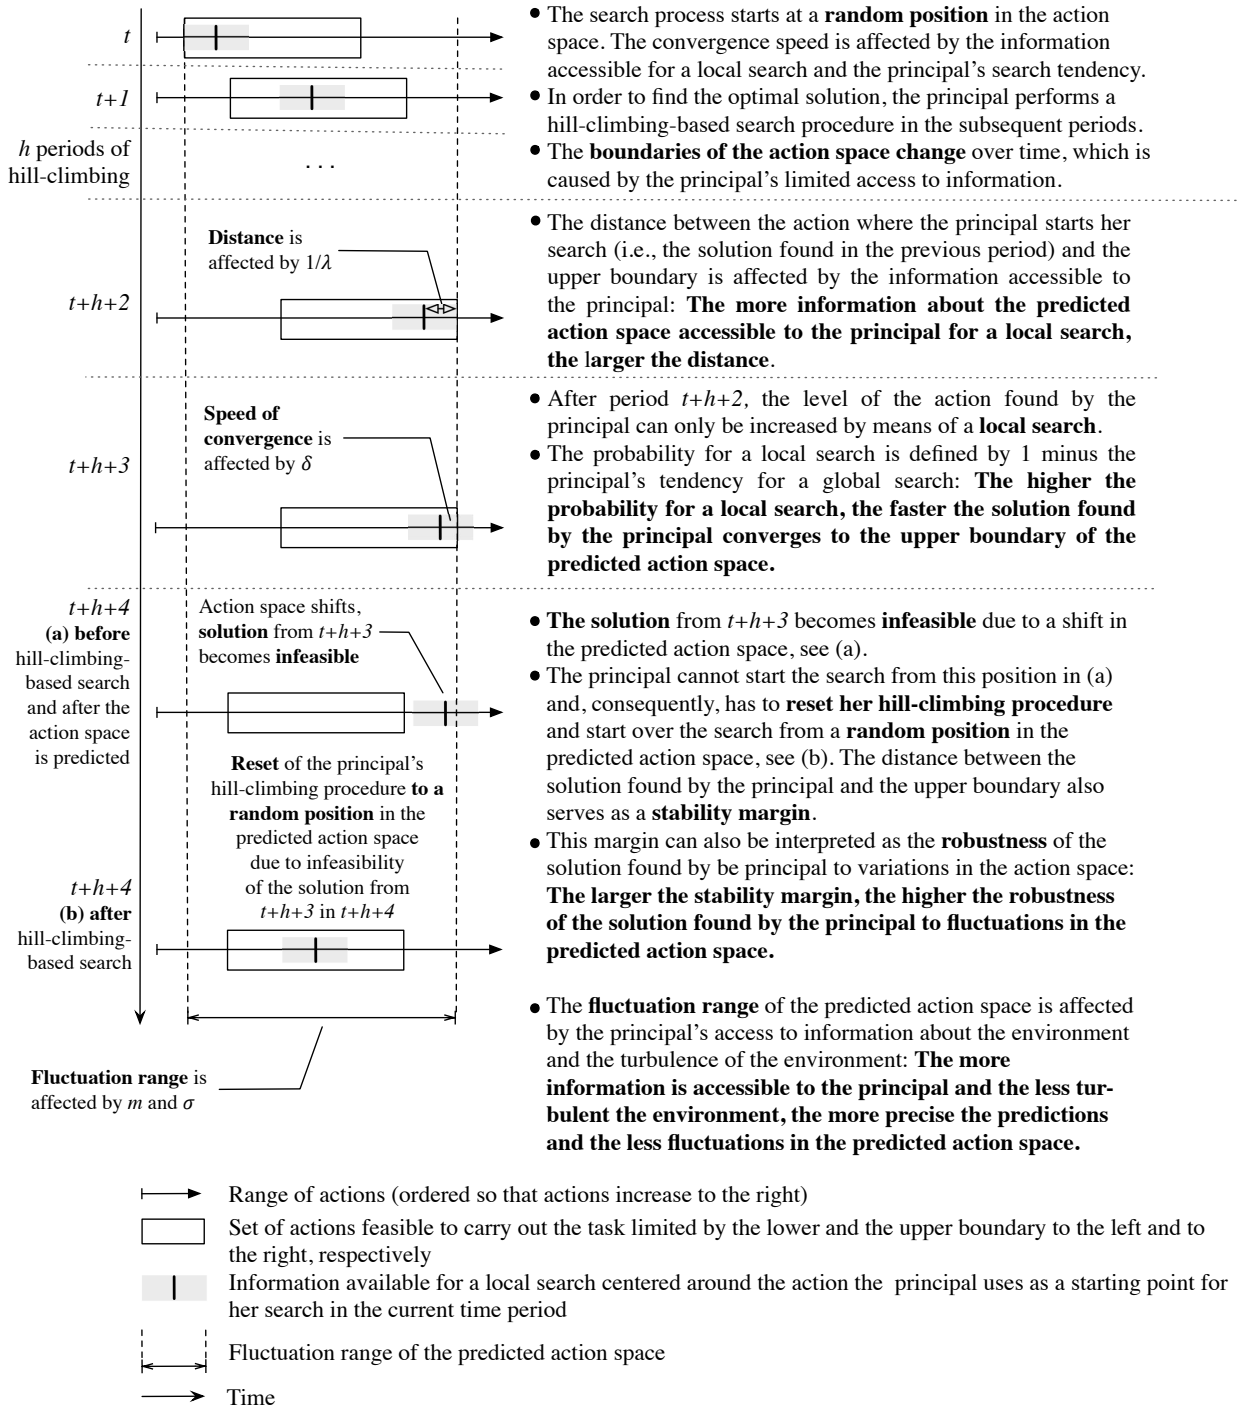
$t$

$t+1$

$h$ periods of hill-climbing

. . .

- The search process starts at a **random position** in the action space. The convergence speed is affected by the information accessible for a local search and the principal's search tendency.
- In order to find the optimal solution, the principal performs a hill-climbing-based search procedure in the subsequent periods.
- The **boundaries of the action space change** over time, which is caused by the principal's limited access to information.

$t+h+2$

**Distance** is affected by $1/\lambda$

- The distance between the action where the principal starts her search (i.e., the solution found in the previous period) and the upper boundary is affected by the information accessible to the principal: **The more information about the predicted action space accessible to the principal for a local search, the larger the distance**.

$t+h+3$

**Speed of convergence** is affected by $\delta$

- After period $t+h+2$, the level of the action found by the principal can only be increased by means of a **local search**.
- The probability for a local search is defined by 1 minus the principal's tendency for a global search: **The higher the probability for a local search, the faster the solution found by the principal converges to the upper boundary of the predicted action space.**

$t+h+4$ **(a) before** hill-climbing-based search and after the action space is predicted

Action space shifts, **solution** from $t+h+3$ becomes **infeasible**

**Reset** of the principal's hill-climbing procedure **to a random position** in the predicted action space due to infeasibility of the solution from $t+h+3$ in $t+h+4$

$t+h+4$ **(b) after** hill-climbing-based search

- **The solution** from $t+h+3$ becomes **infeasible** due to a shift in the predicted action space, see (a).
- The principal cannot start the search from this position in (a) and, consequently, has to **reset her hill-climbing procedure** and start over the search from a **random position** in the predicted action space, see (b). The distance between the solution found by the principal and the upper boundary also serves as a **stability margin**.
- This margin can also be interpreted as the **robustness** of the solution found by be principal to variations in the action space: **The larger the stability margin, the higher the robustness of the solution found by the principal to fluctuations in the predicted action space.**

**Fluctuation range** is affected by $m$ and $\sigma$

- The **fluctuation range** of the predicted action space is affected by the principal's access to information about the environment and the turbulence of the environment: **The more information is accessible to the principal and the less turbulent the environment, the more precise the predictions and the less fluctuations in the predicted action space.**

Range of actions (ordered so that actions increase to the right)

Set of actions feasible to carry out the task limited by the lower and the upper boundary to the left and to the right, respectively

Information available for a local search centered around the action the principal uses as a starting point for her search in the current time period

Fluctuation range of the predicted action space

Time